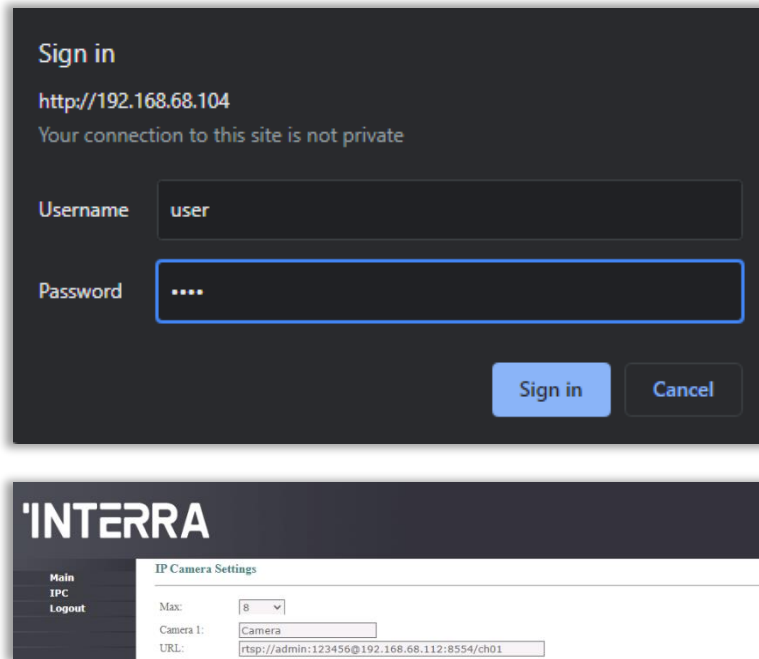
Sign in

http://192.168.68.104

Your connection to this site is not private

Username user

Password ••••

Sign in Cancel

'INTERRA

Main
IPC
Logout

IP Camera Settings

Max: 8

Camera 1: Camera

URL: rtsp://admin:123456@192.168.68.112:8554/ch01